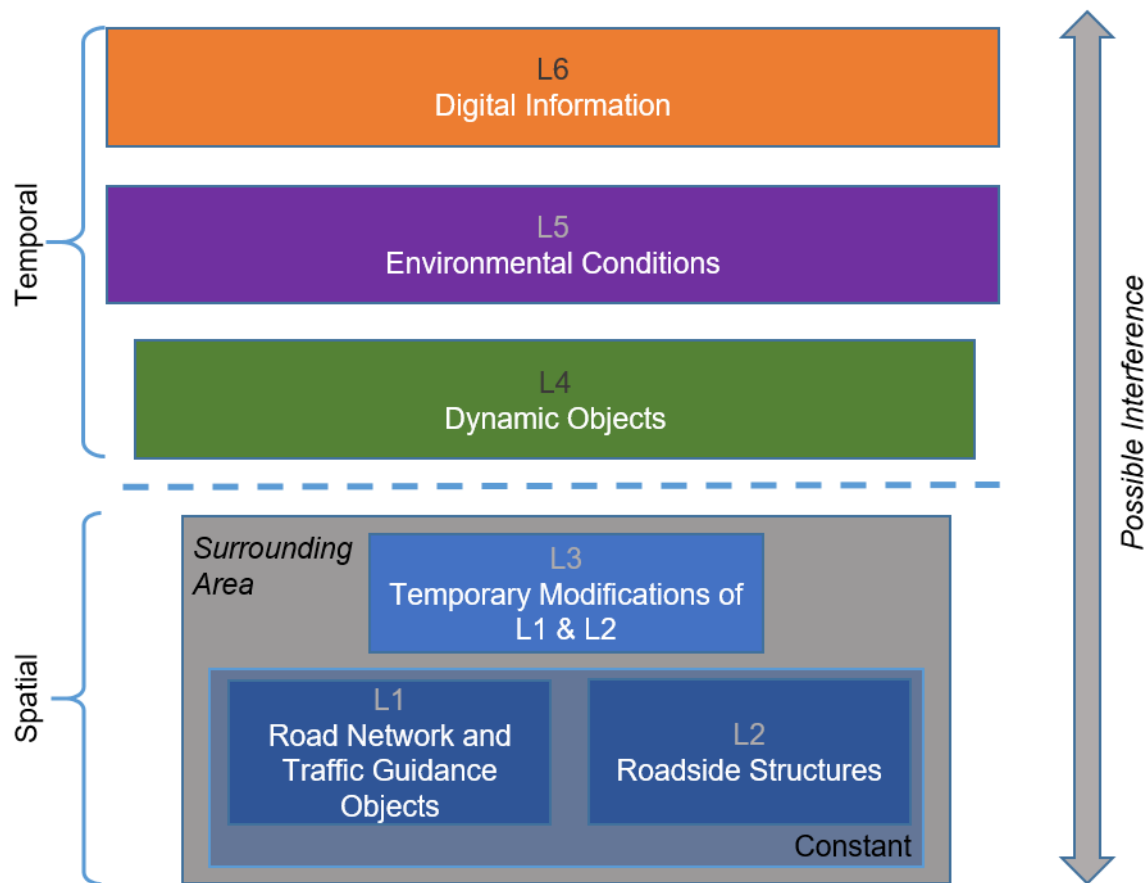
Temporal

L6
Digital Information

L5
Environmental Conditions

L4
Dynamic Objects

Spatial

Surrounding Area

L3
Temporary Modifications of L1 & L2

L1
Road Network and Traffic Guidance Objects

L2
Roadside Structures

Constant

Possible Interference